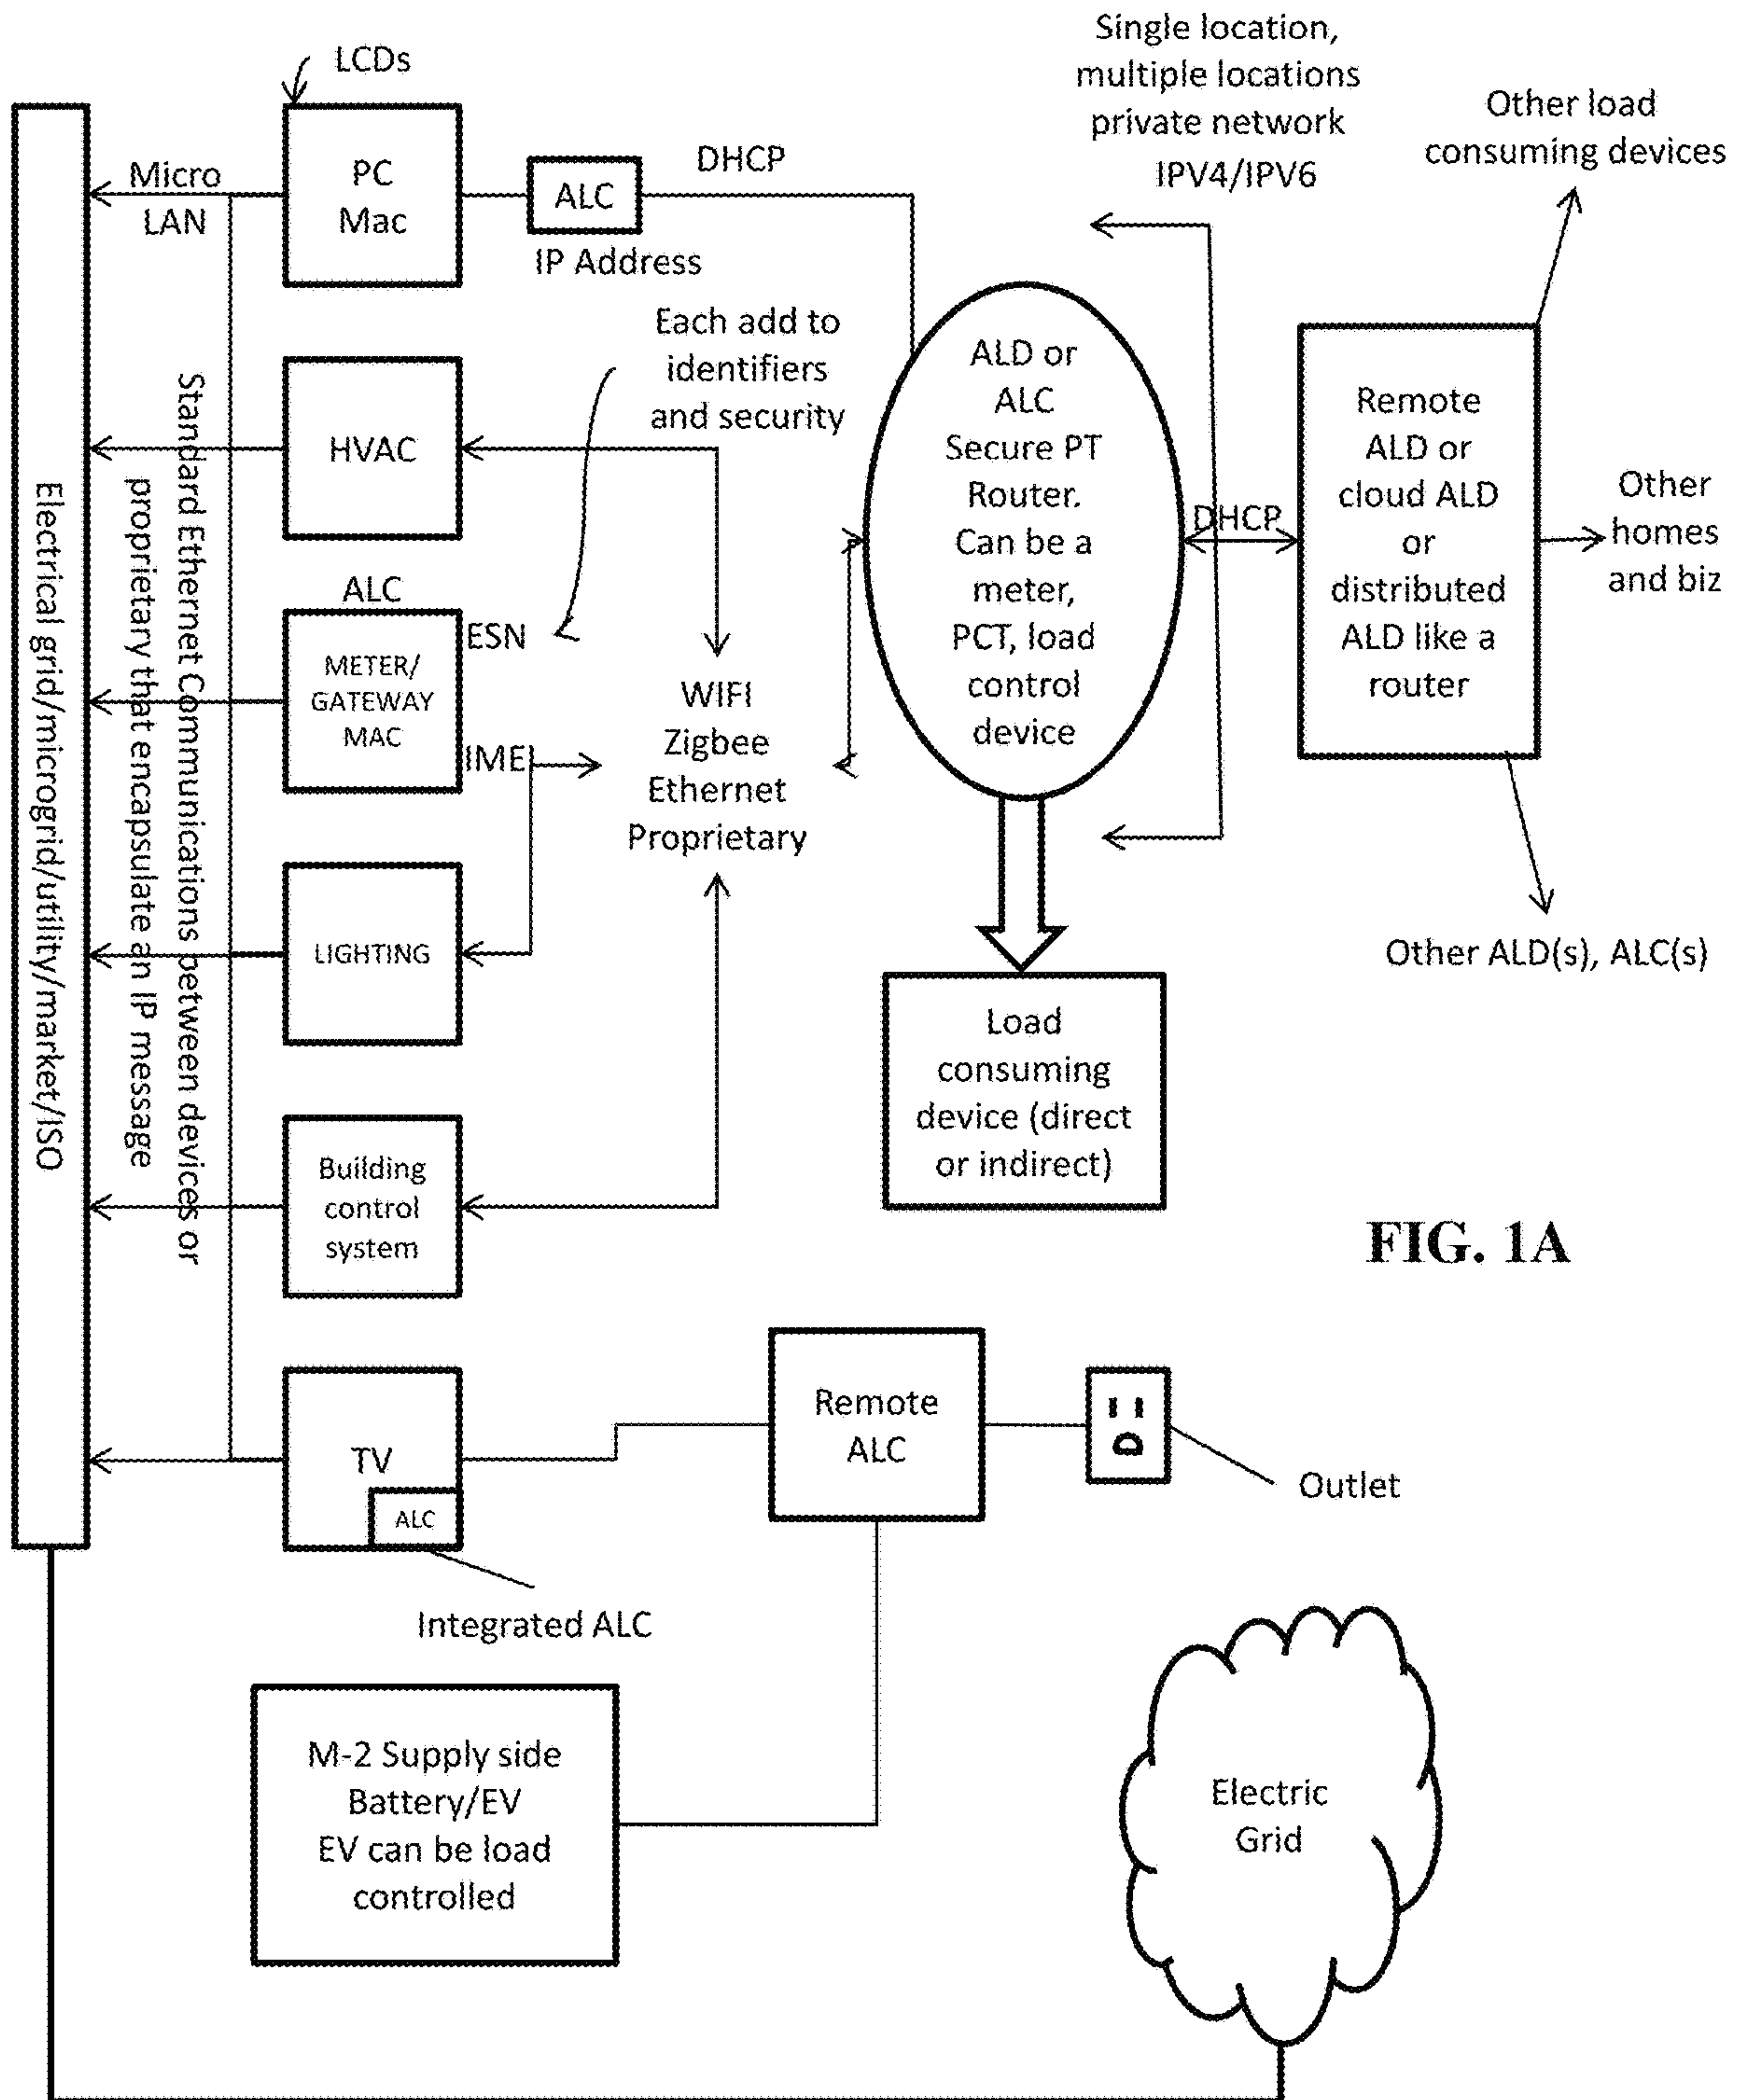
LCDs

Single location, multiple locations private network IPV4/IPV6

Other load consuming devices

Micro LAN

PC Mac

ALC

IP Address

DHCP

Each add to identifiers and security

HVAC

ALC

METER/ GATEWAY MAC

ESN

IMEI

WIFI Zigbee Ethernet Proprietary

LIGHTING

Building control system

ALD or ALC Secure PT Router. Can be a meter, PCT, load control device

DHCP

Remote ALD or cloud ALD or distributed ALD like a router

Other homes and biz

Other ALD(s), ALC(s)

Load consuming device (direct or indirect)

FIG. 1A

Electrical grid/microgrid/utility/market/ISO

Standard Ethernet Communications between devices or proprietary that encapsulate an IP message

TV

ALC

Integrated ALC

Remote ALC

Outlet

M-2 Supply side Battery/EV EV can be load controlled

Electric Grid